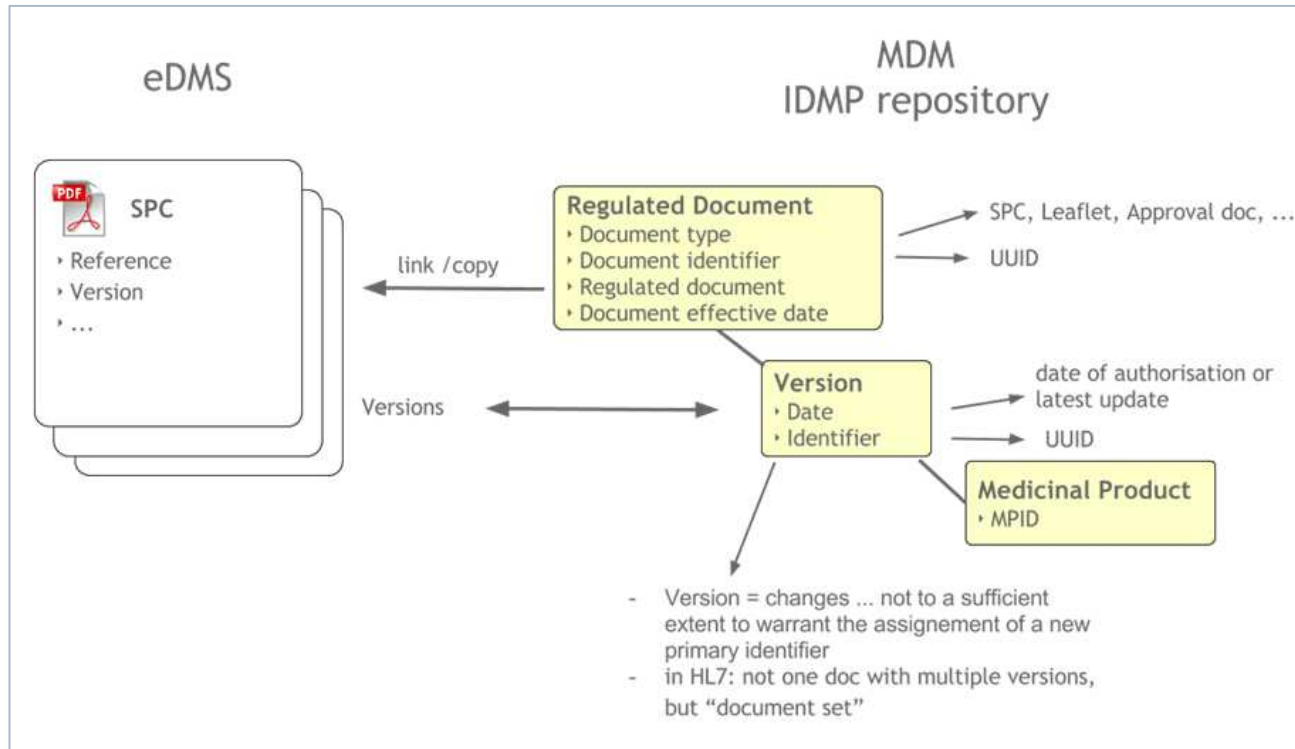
eDMS

MDM
IDMP repository

PDF
SPC
‣ Reference
‣ Version
‣ ...

link /copy

Regulated Document
‣ Document type
‣ Document identifier
‣ Regulated document
‣ Document effective date

SPC, Leaflet, Approval doc, ...

UUID

Versions

Version
‣ Date
‣ Identifier

date of authorisation or latest update

UUID

Medicinal Product
‣ MPID

- Version = changes ... not to a sufficient extent to warrant the assignement of a new primary identifier
- in HL7: not one doc with multiple versions, but “document set”